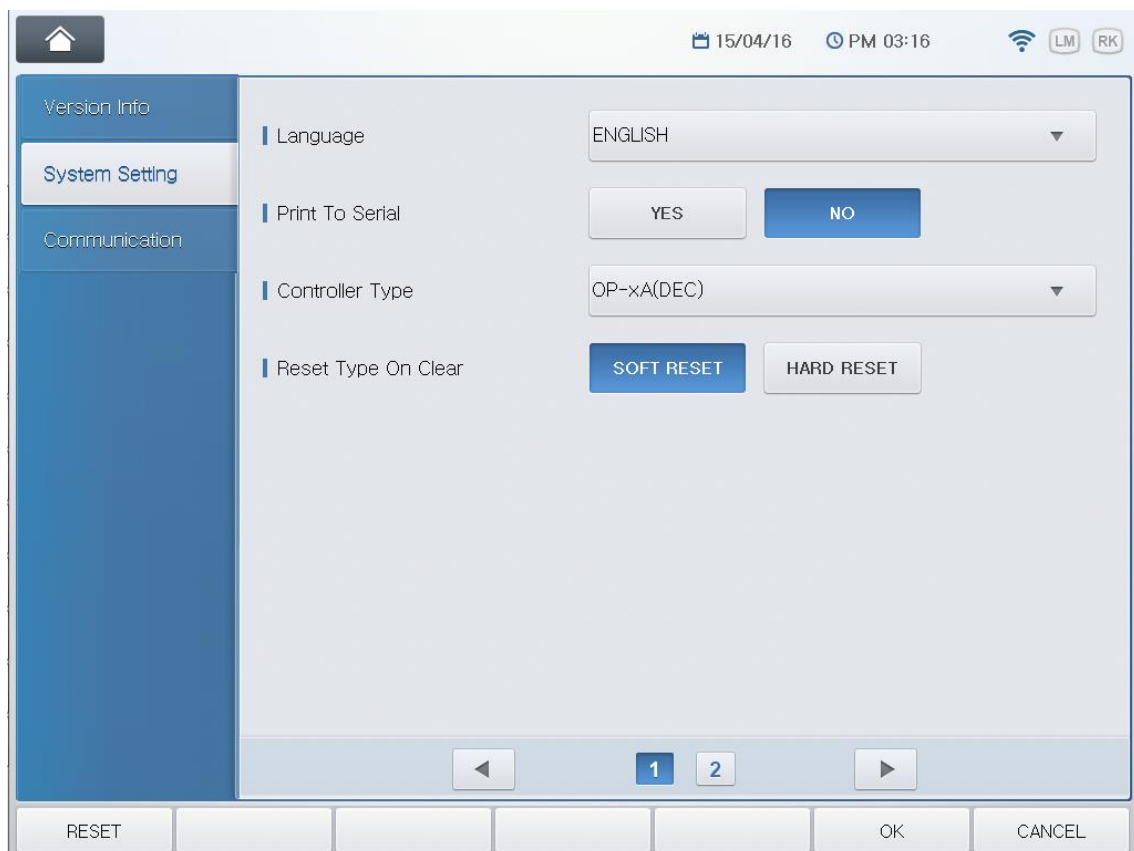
15/04/16 PM 03:16 LM RK

Version Info
System Setting
Communication

Language
ENGLISH

Print To Serial
YES
NO

Controller Type
OP-xA(DEC)

Reset Type On Clear
SOFT RESET
HARD RESET

1 2

RESET
OK
CANCEL